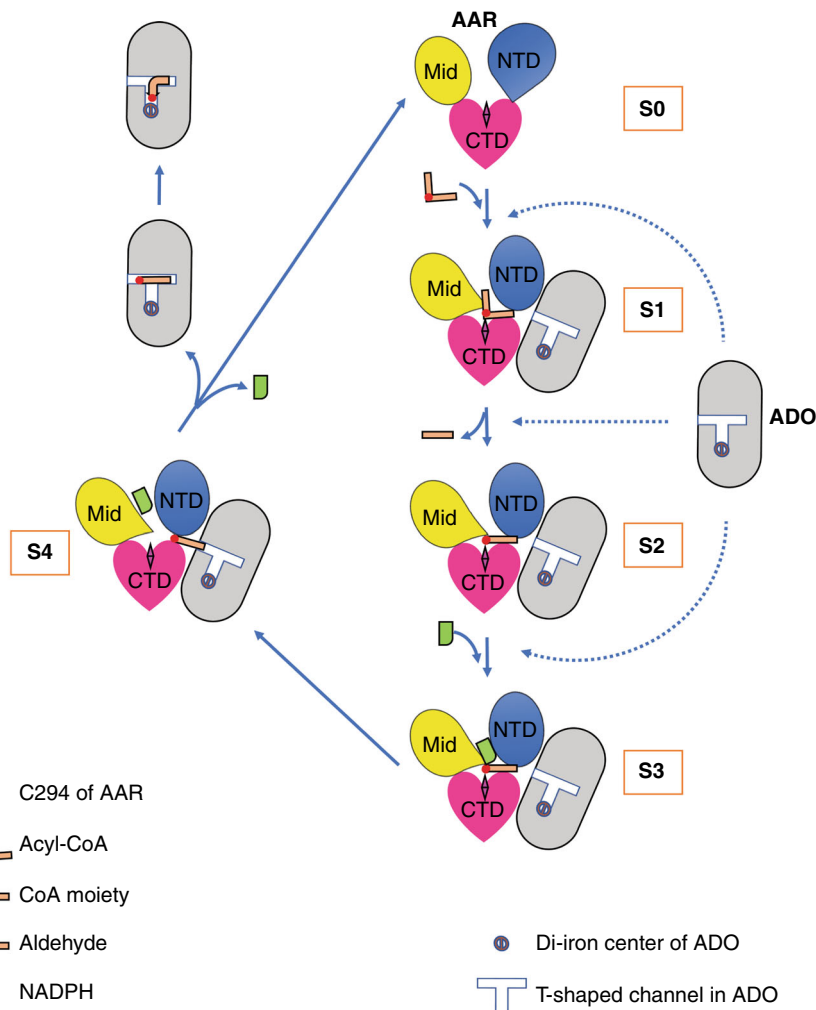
AAR

Mid

NTD

CTD

S0

Mid

NTD

CTD

S1

ADO

Mid

NTD

CTD

S2

Mid

NTD

CTD

S3

Mid

NTD

CTD

S4

C294 of AAR

Acyl-CoA

CoA moiety

Aldehyde

NADPH

Di-iron center of ADO

T-shaped channel in ADO